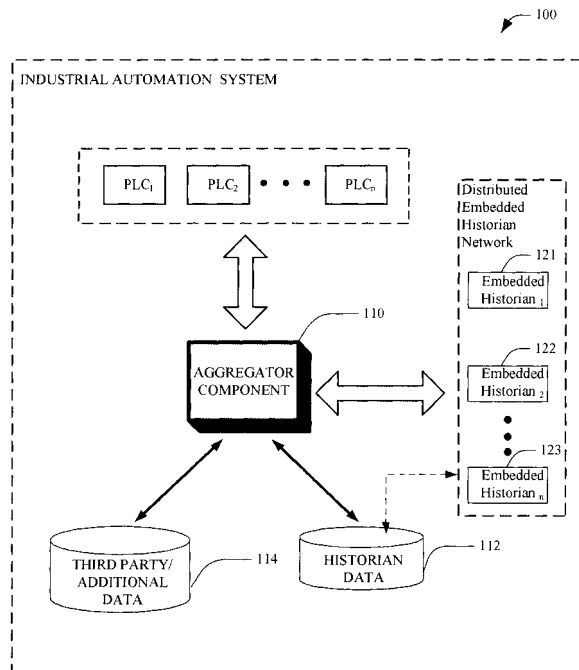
100

INDUSTRIAL AUTOMATION SYSTEM

$PLC_1$ $PLC_2$ • • • $PLC_n$

Distributed Embedded Historian Network

121
Embedded Historian $_1$

122
Embedded Historian $_2$

123
Embedded Historian $_n$

110
AGGREGATOR COMPONENT

THIRD PARTY/ ADDITIONAL DATA
114

HISTORIAN DATA
112